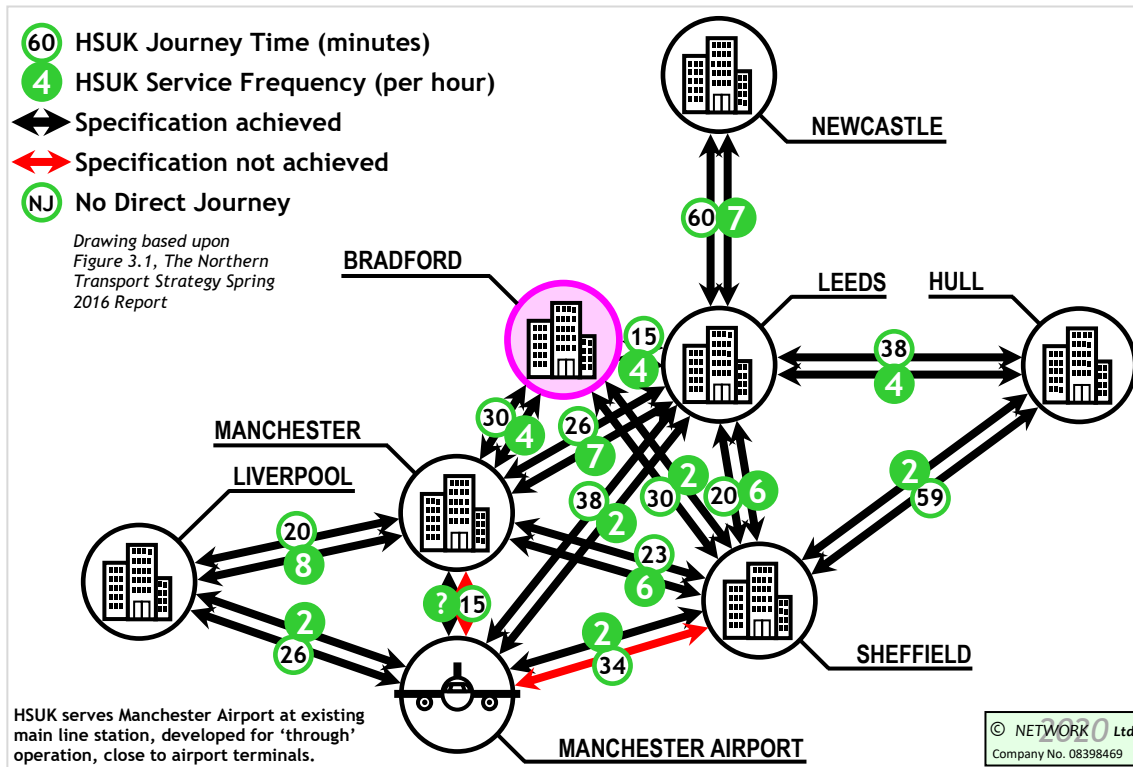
60 HSUK Journey Time (minutes)
4 HSUK Service Frequency (per hour)
Specification achieved
Specification not achieved
NJ No Direct Journey

Drawing based upon Figure 3.1, The Northern Transport Strategy Spring 2016 Report

NEWCASTLE
60 7
BRADFORD
LEEDS
HULL
15
4
38
4
30
4
26
7
MANCHESTER
LIVERPOOL
2
59
38
2
30
2
20
6
20
8
23
6
?
15
2
26
2
34
SHEFFIELD
MANCHESTER AIRPORT

HSUK serves Manchester Airport at existing main line station, developed for 'through' operation, close to airport terminals.

© NETWORK 2020 Ltd
Company No. 08398469